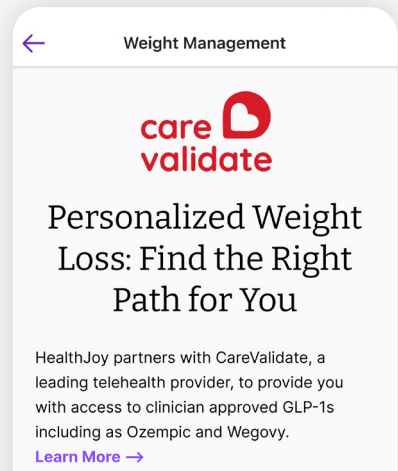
Weight Management

care validate

Personalized Weight Loss: Find the Right Path for You

HealthJoy partners with CareValidate, a leading telehealth provider, to provide you with access to clinician approved GLP-1s including as Ozempic and Wegovy.

Learn More →